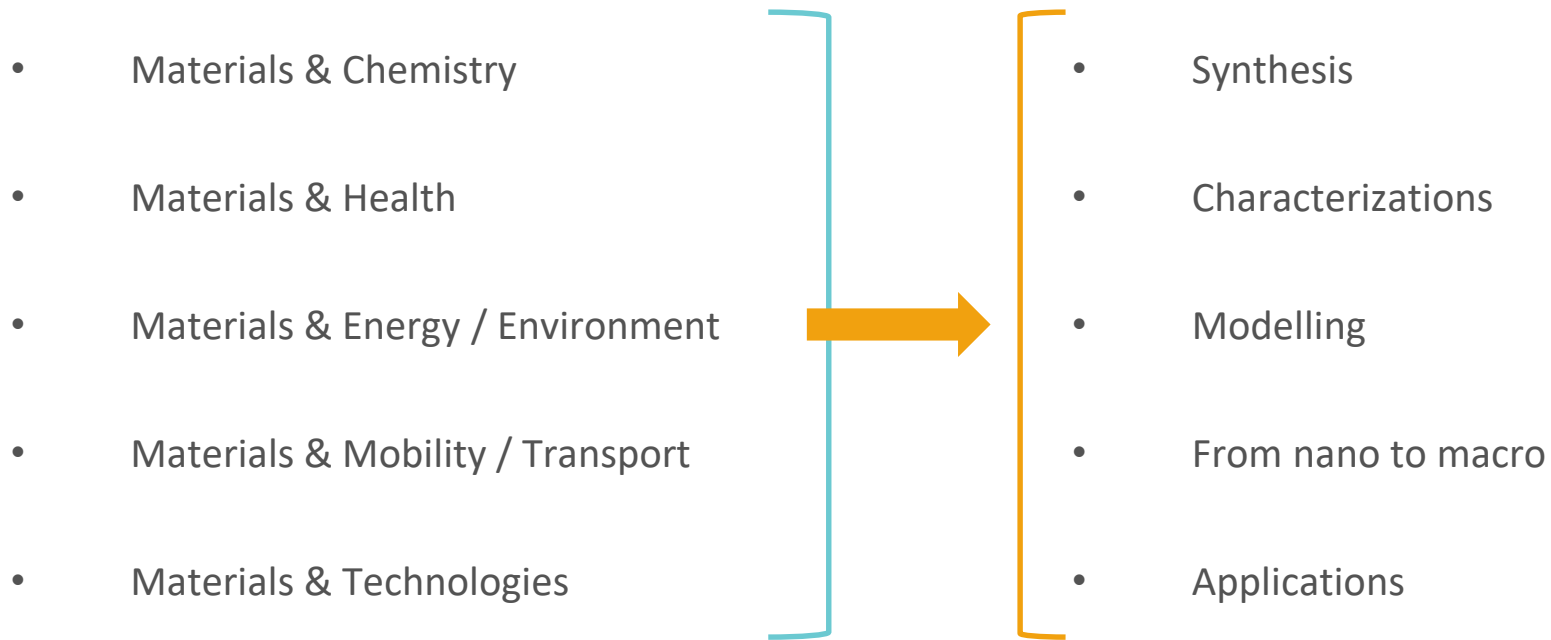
- Materials & Chemistry
- Materials & Health
- Materials & Energy / Environment
- Materials & Mobility / Transport
- Materials & Technologies

- Synthesis
- Characterizations
- Modelling
- From nano to macro
- Applications